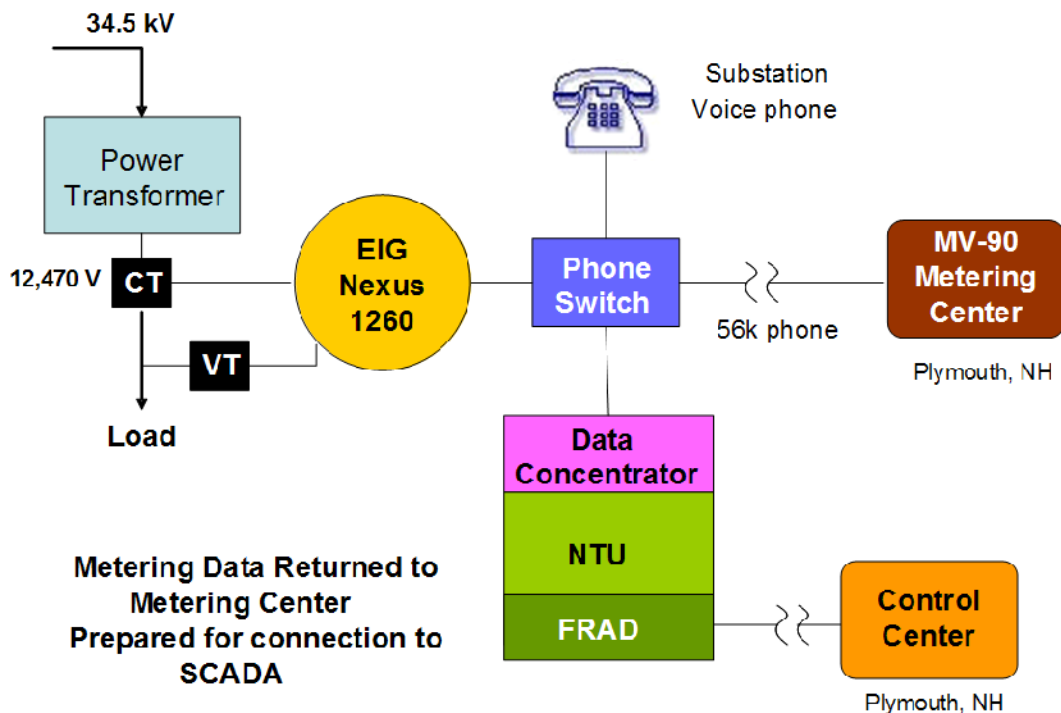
34.5 kV

Power Transformer

12,470 V

CT

VT

Load

EIG Nexus 1260

Substation Voice phone

Phone Switch

56k phone

MV-90 Metering Center

Plymouth, NH

Data Concentrator

NTU

FRAD

Control Center

Plymouth, NH

Metering Data Returned to Metering Center
Prepared for connection to SCADA